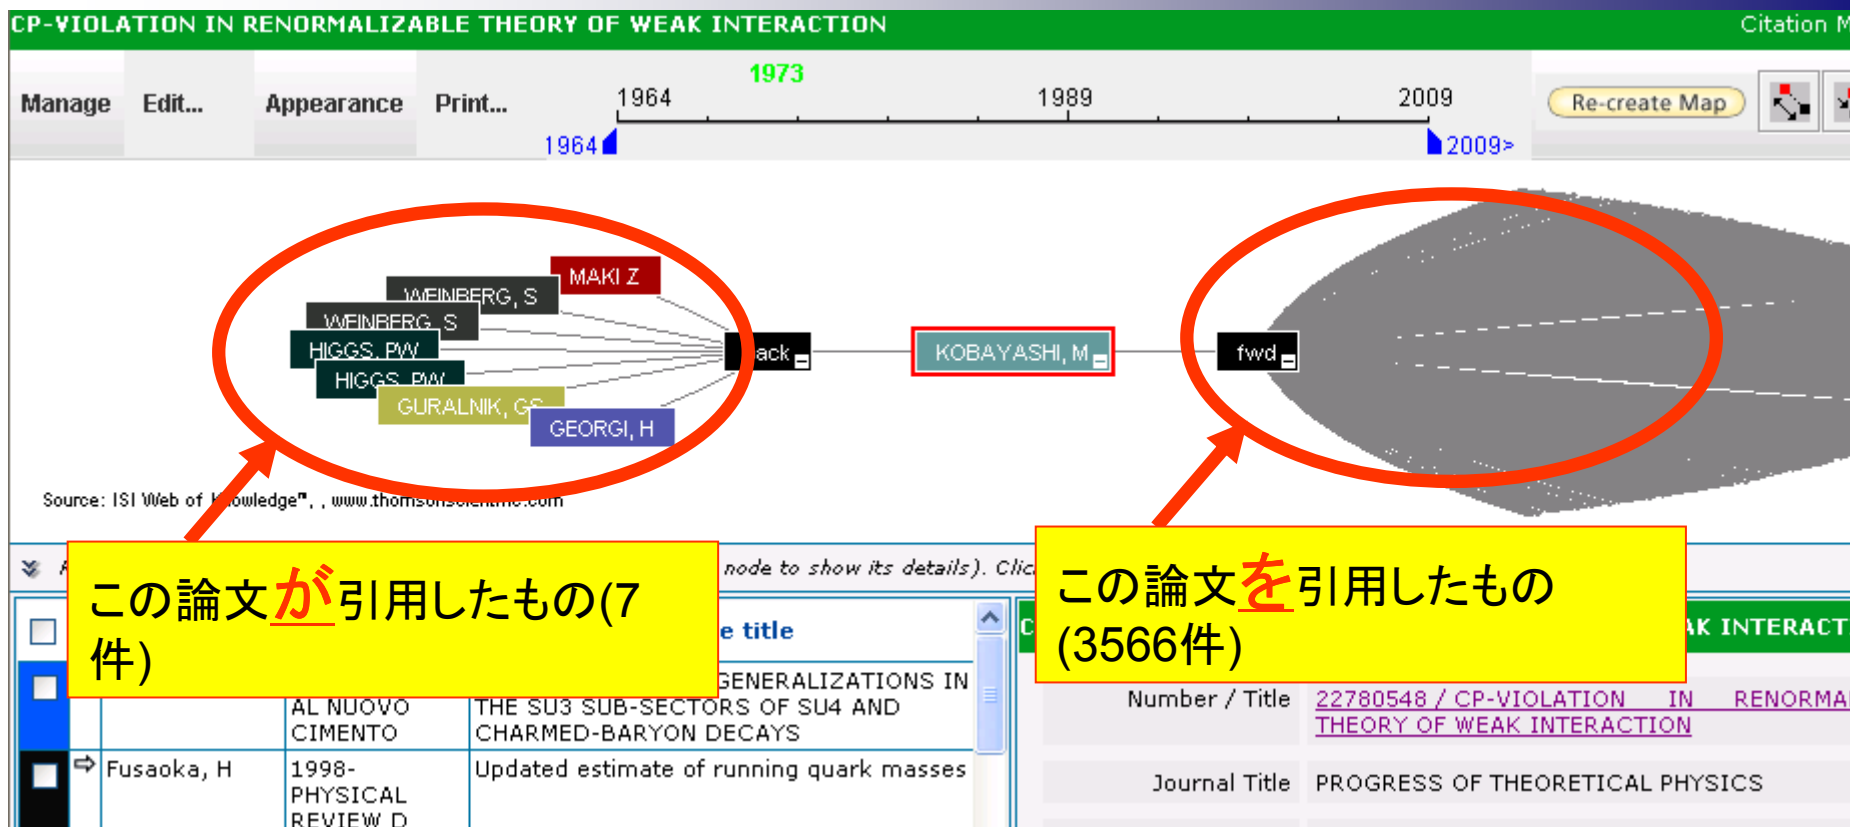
CP-VIOLATION IN RENORMALIZABLE THEORY OF WEAK INTERACTION

Citation M

Manage Edit... Appearance Print...

1973
1964 1989 2009
1964 2009>

Re-create Map

MAKI Z
WEINBERG, S
WEINBERG, S
HIGGS, PW
HIGGS, PW
GURALNIK, GS
GEORGI, H
back
KOBAYASHI, M
fwd

Source: ISI Web of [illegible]owledge", , www.thomsonscientific.com

この論文が引用したもの(7件)

node to show its details). Clic

この論文を引用したもの(3566件)

e title

AK INTERACT

GENERALIZATIONS IN THE SU3 SUB-SECTORS OF SU4 AND CHARMED-BARYON DECAYS

AL NUOVO CIMENTO

Fusaoka, H | 1998- PHYSICAL REVIEW D | Updated estimate of running quark masses

Number / Title 22780548 / CP-VIOLATION IN RENORMA THEORY OF WEAK INTERACTION

Journal Title PROGRESS OF THEORETICAL PHYSICS